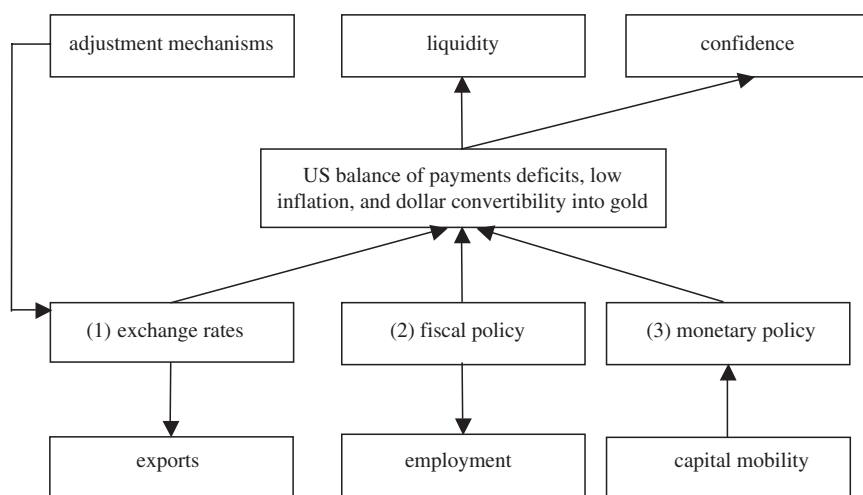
adjustment mechanisms

liquidity

confidence

US balance of payments deficits, low inflation, and dollar convertibility into gold

(1) exchange rates

(2) fiscal policy

(3) monetary policy

exports

employment

capital mobility